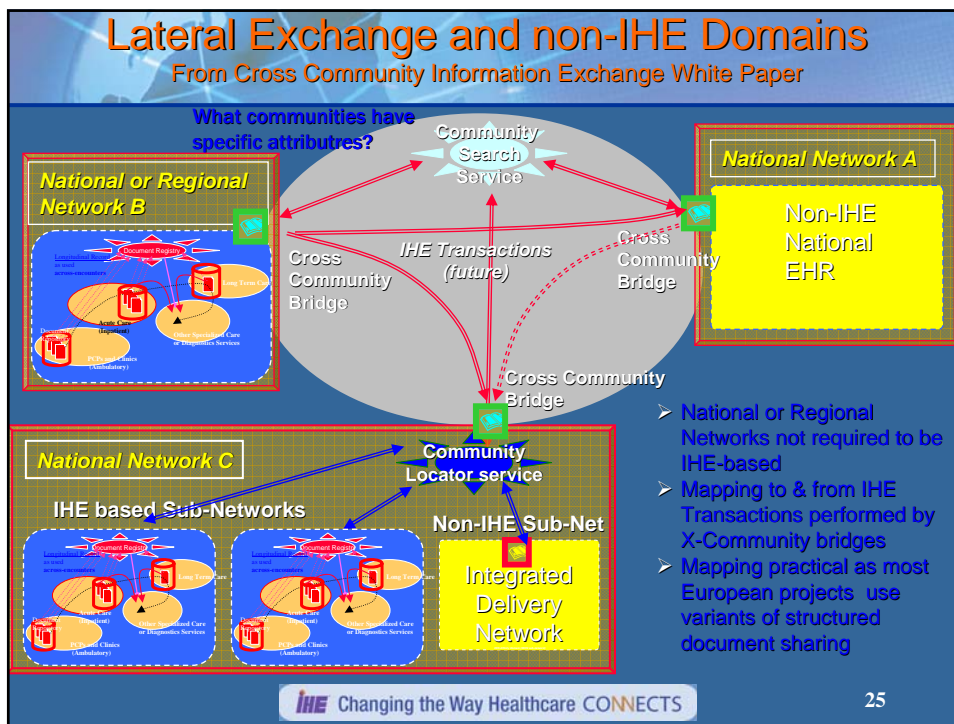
Lateral Exchange and non-IHE Domains

From Cross Community Information Exchange White Paper

What communities have specific attributres?

Community Search Service

National Network A

National or Regional Network B

Non-IHE National EHR

Document Registry

Longitudinal Record as used across-encounters

Long Term Care

Acute Care (Inpatient)

Other Specialized Care or Diagnostics Services

PCPs and Clinics (Ambulatory)

Cross Community Bridge

IHE Transactions (future)

Cross Community Bridge

Cross Community Bridge

National Network C

Community Locator service

IHE based Sub-Networks

Non-IHE Sub-Net

Document Registry

Longitudinal Record as used across-encounters

Long Term Care

Acute Care (Inpatient)

Other Specialized Care or Diagnostics Services

PCPs and Clinics (Ambulatory)

Document Registry

Longitudinal Record as used across-encounters

Long Term Care

Acute Care (Inpatient)

Other Specialized Care or Diagnostics Services

PCPs and Clinics (Ambulatory)

Integrated Delivery Network

➢ National or Regional Networks not required to be IHE-based

➢ Mapping to & from IHE Transactions performed by X-Community bridges

➢ Mapping practical as most European projects use variants of structured document sharing

IHE Changing the Way Healthcare CONNECTS

25